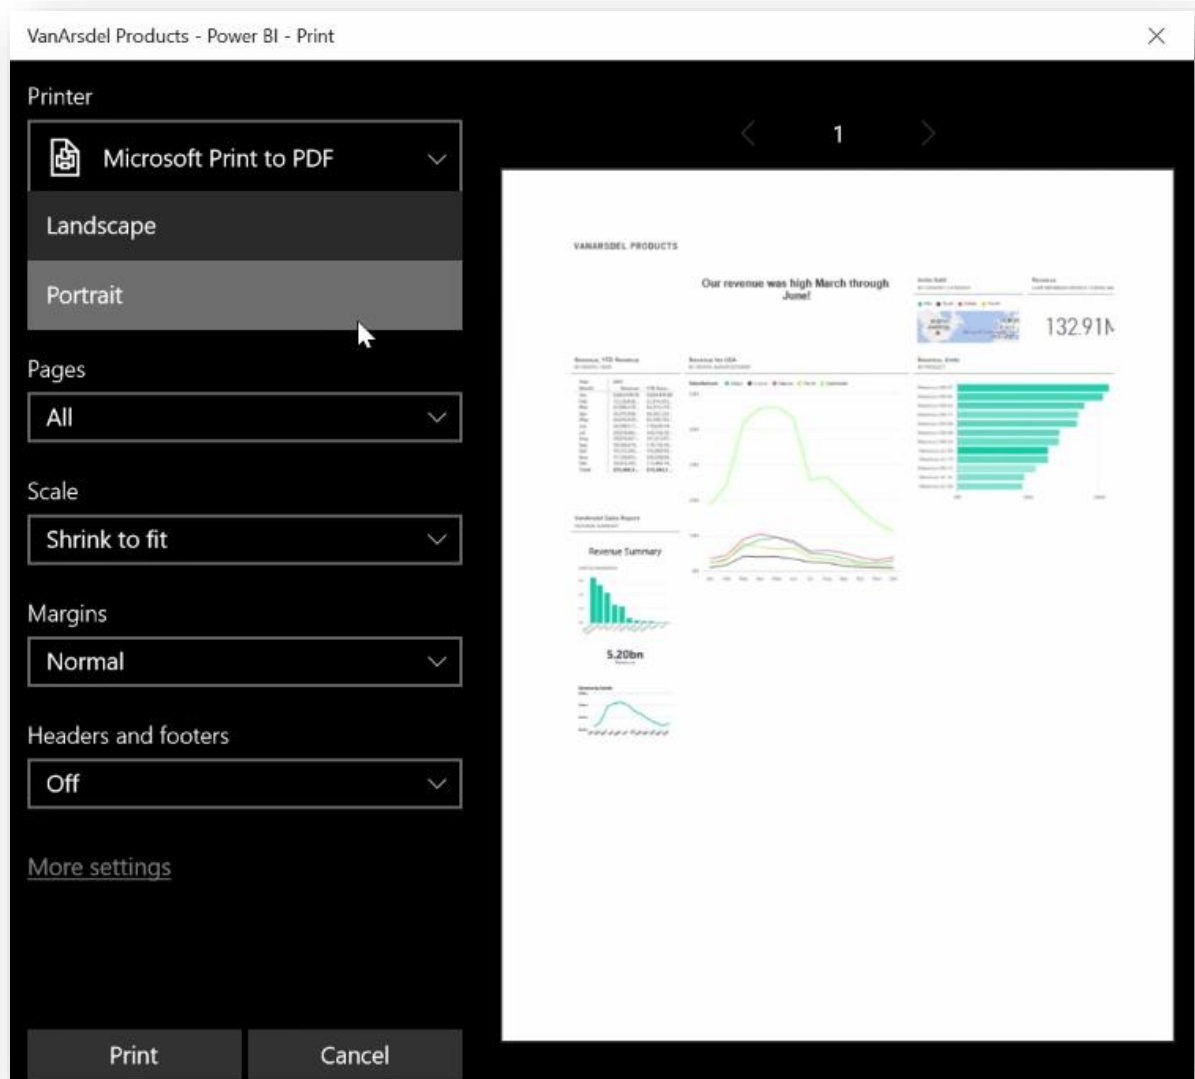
VanArsdel Products - Power BI - Print

Printer

Microsoft Print to PDF

Landscape

Portrait

Pages

All

Scale

Shrink to fit

Margins

Normal

Headers and footers

Off

More settings

Print

Cancel

1

VANARSDEL PRODUCTS

Our revenue was high March through June!

132.91M

Revenue Summary

5.20bn